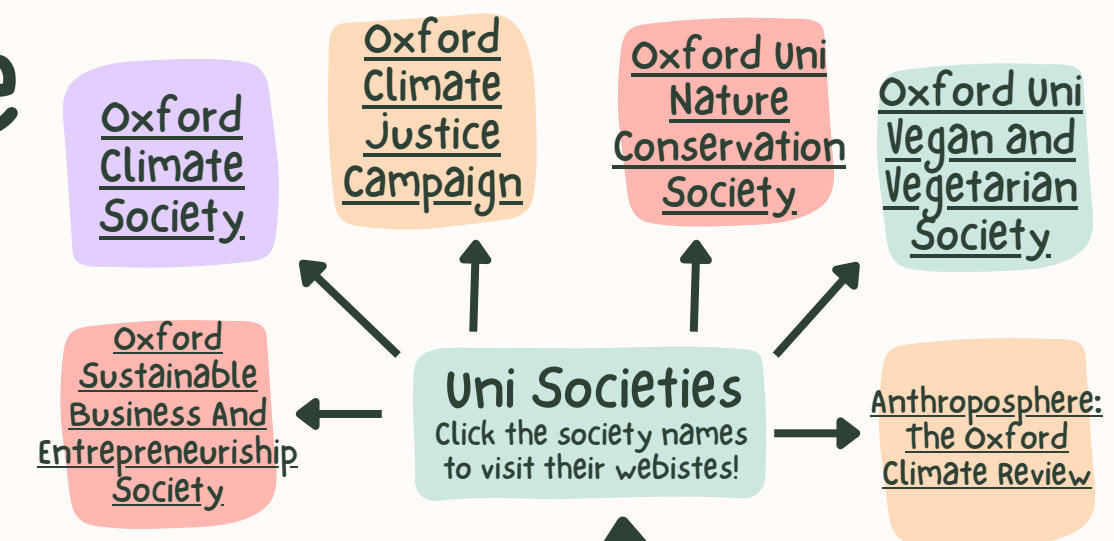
e

Oxford Climate Society

Oxford Climate Justice Campaign

Oxford Uni Nature Conservation Society

Oxford Uni Vegan and Vegetarian Society

Oxford Sustainable Business And Entrepreneurship Society

Uni Societies
Click the society names to visit their webistes!

Anthroposphere: the Oxford Climate Review